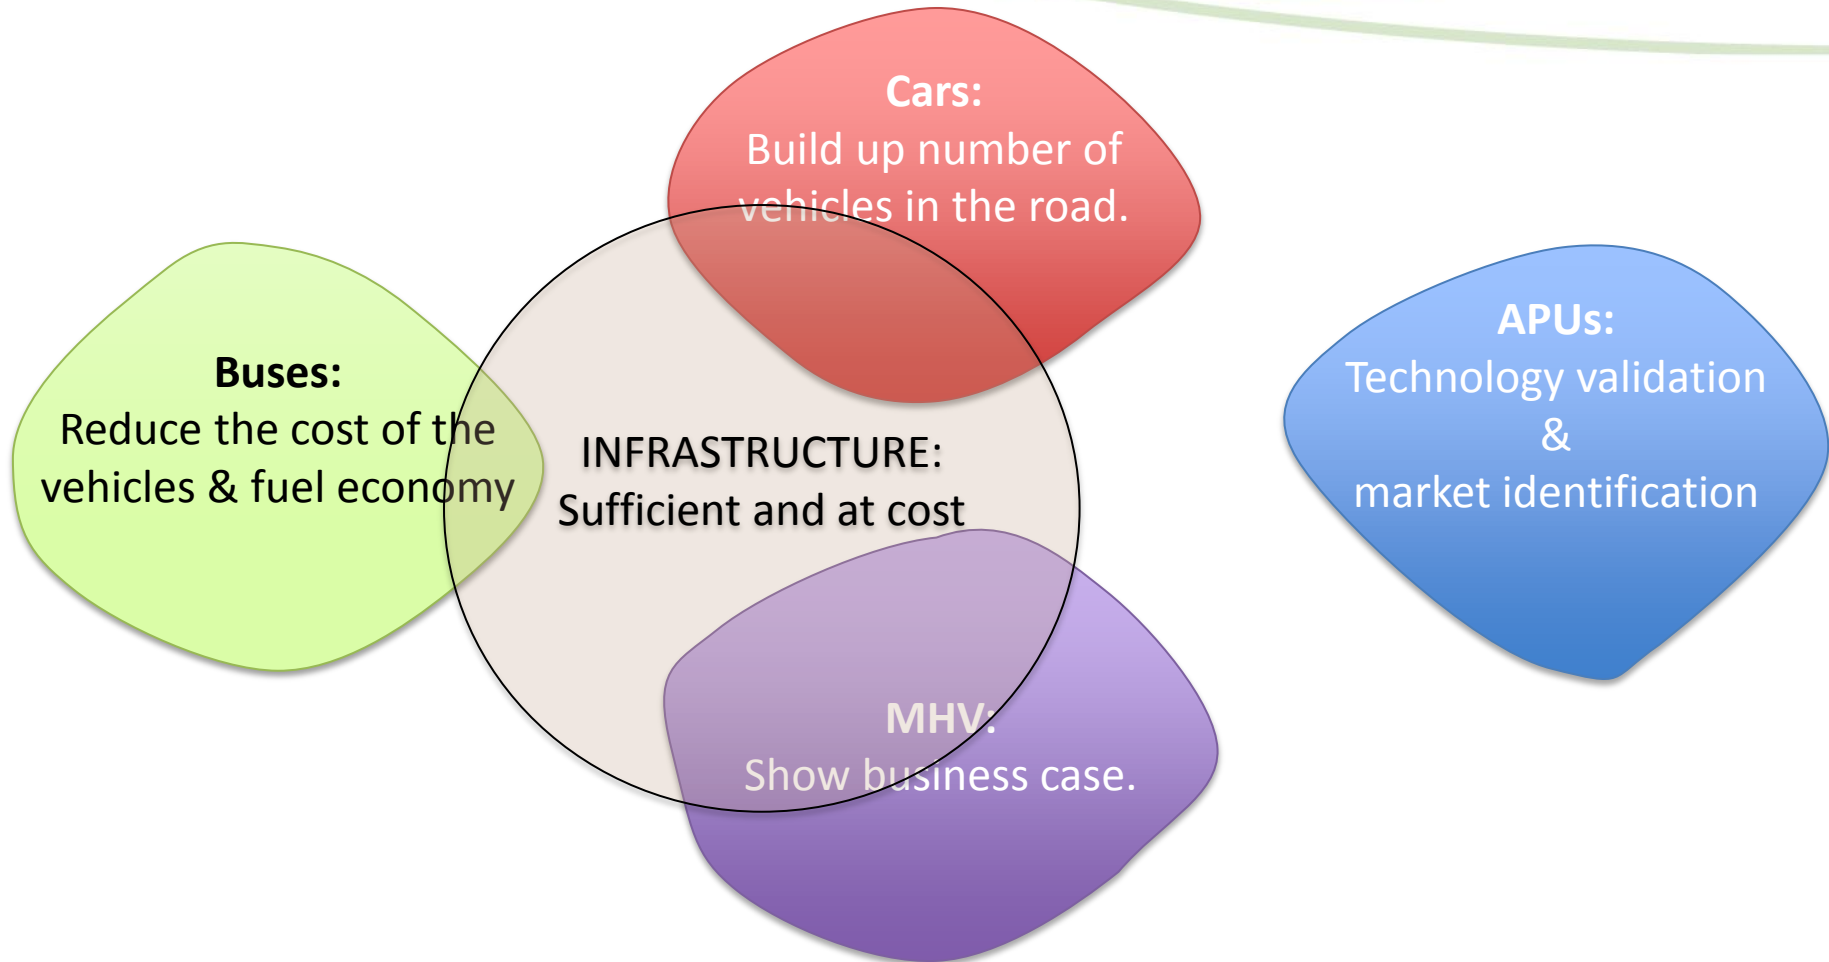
Cars:
Build up number of vehicles in the road.

Buses:
Reduce the cost of the vehicles & fuel economy

INFRASTRUCTURE:
Sufficient and at cost

APUs:
Technology validation
&
market identification

MHV:
Show business case.